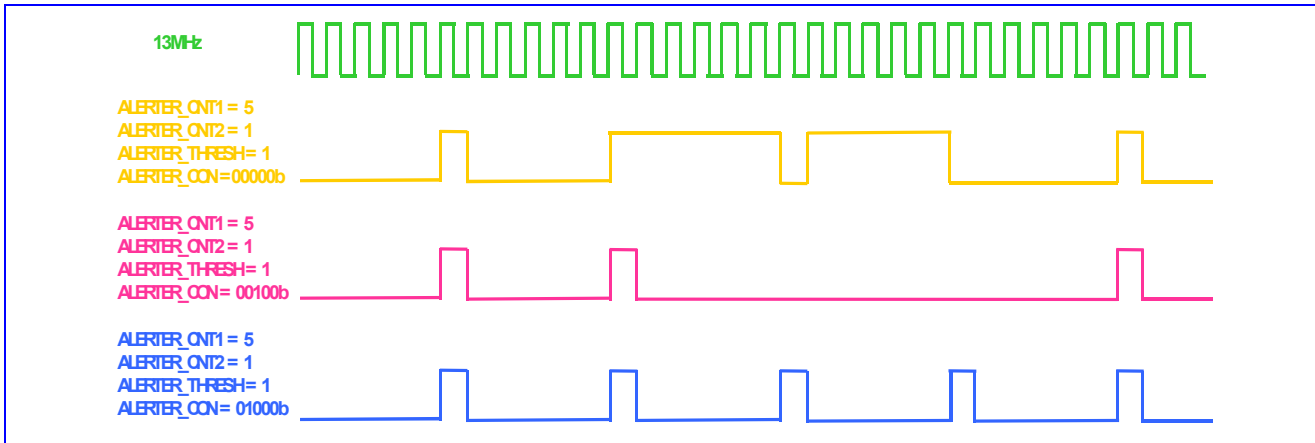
13MHz

ALERTER_CNT1 = 5
ALERTER_CNT2 = 1
ALERTER_THRESH= 1
ALERTER_CON=00000b

ALERTER_CNT1 = 5
ALERTER_CNT2 = 1
ALERTER_THRESH= 1
ALERTER_CON= 00100b

ALERTER_CNT1 = 5
ALERTER_CNT2 = 1
ALERTER_THRESH= 1
ALERTER_CON= 01000b